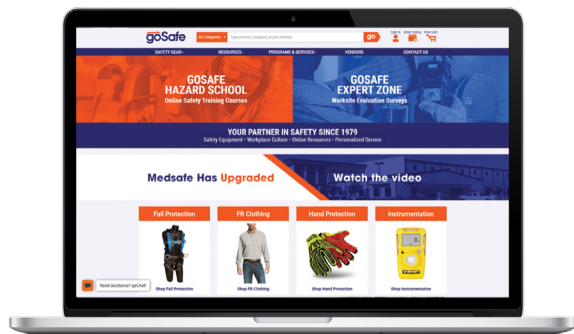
goSafe

All Categories

Type product, category or part number

go

Sign In

Order Status

View Cart

SAFETY GEAR

RESOURCES

PROGRAMS & SERVICES

VENDORS

CONTACT US

GOSAFE HAZARD SCHOOL

Online Safety Training Courses

GOSAFE EXPERT ZONE

Worksite Evaluation Surveys

YOUR PARTNER IN SAFETY SINCE 1979

Safety Equipment • Workplace Culture • Online Resources • Personalized Service

Medsafe Has Upgraded

Watch the video

Fall Protection

FR Clothing

Hand Protection

Instrumentation

Shop Fall Protection

Shop FR Clothing

Shop Hand Protection

Shop Instrumentation

Need assistance? goChat